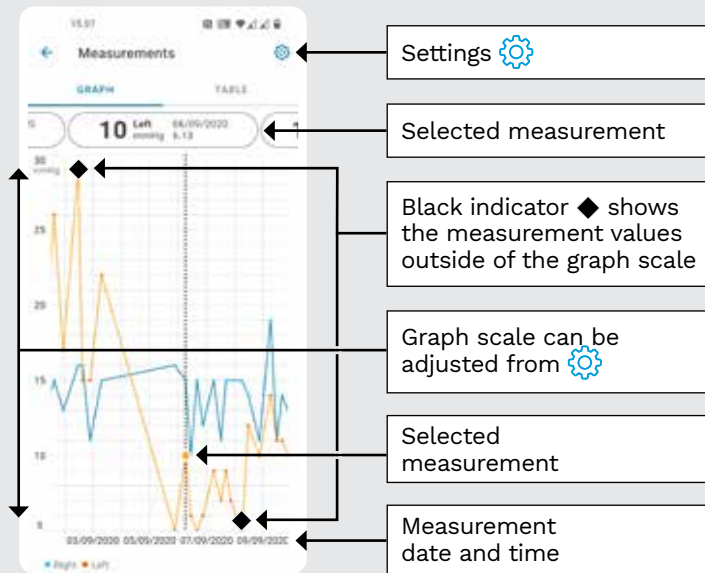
15.57

Measurements

GRAPH

TABLE

5

10 Left mmHg

06/09/2020 6.13

1

30 mmHg

25

20

15

10

5

03/09/2020

05/09/2020

07/09/2020

09/09/2020

Right

Left

Settings

Selected measurement

Black indicator ◆ shows the measurement values outside of the graph scale

Graph scale can be adjusted from

Selected measurement

Measurement date and time